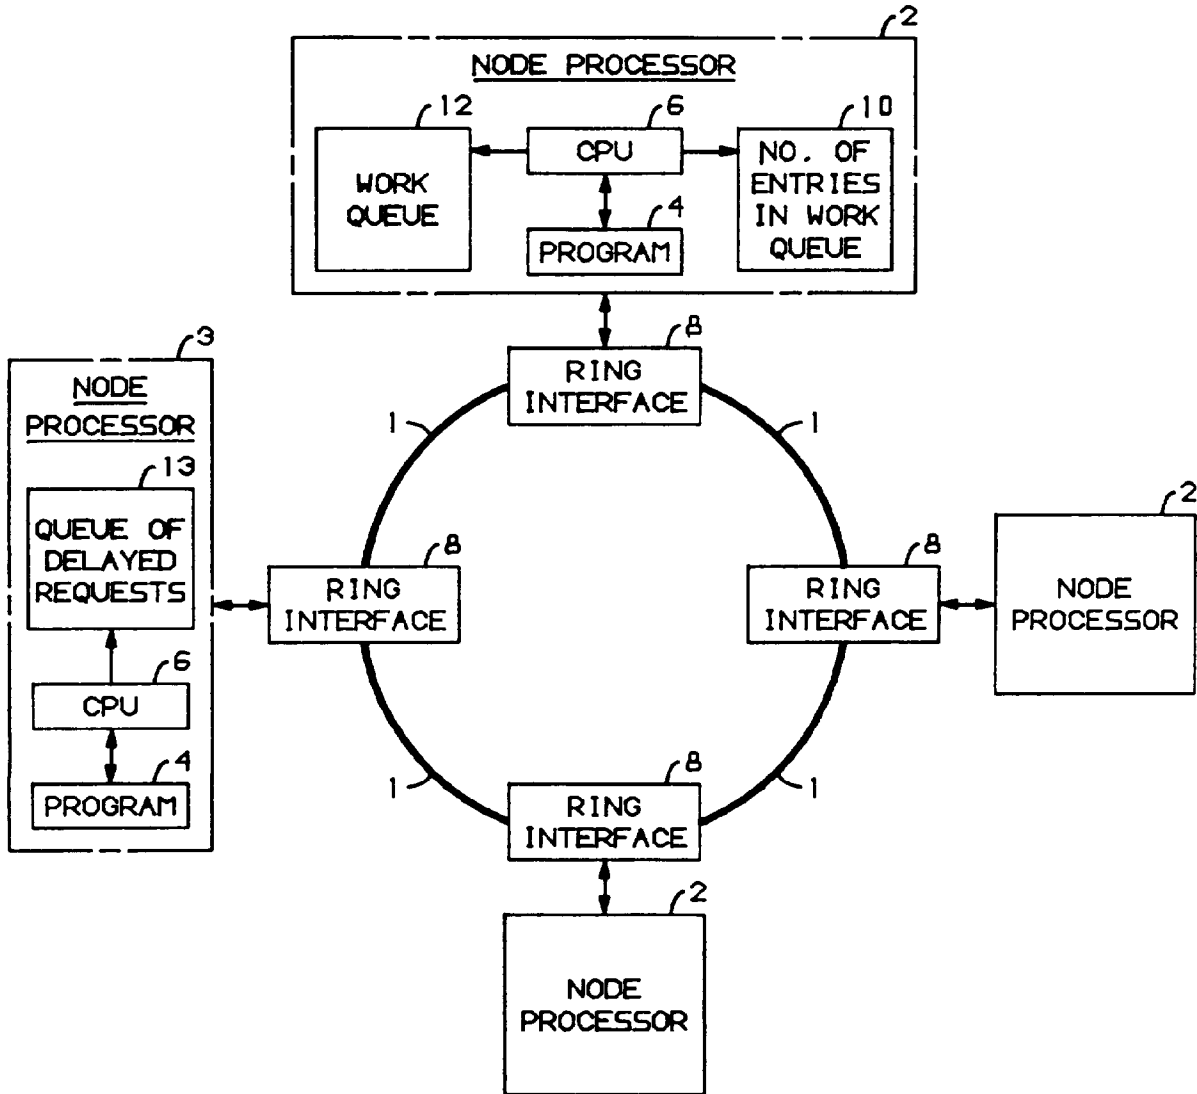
2
NODE PROCESSOR
12
WORK QUEUE
6
CPU
10
NO. OF ENTRIES IN WORK QUEUE
4
PROGRAM
3
NODE PROCESSOR
13
QUEUE OF DELAYED REQUESTS
6
CPU
4
PROGRAM
8
RING INTERFACE
1
1
8
RING INTERFACE
8
RING INTERFACE
2
NODE PROCESSOR
1
1
8
RING INTERFACE
2
NODE PROCESSOR